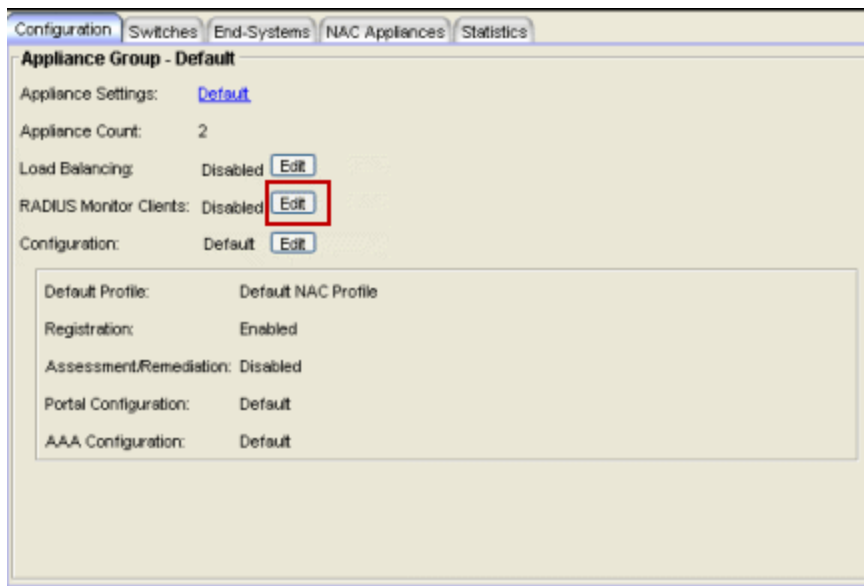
Configuration | Switches | End-Systems | NAC Appliances | Statistics

Appliance Group - Default

Appliance Settings: Default

Appliance Count: 2

Load Balancing: Disabled Edit

RADIUS Monitor Clients: Disabled Edit

Configuration: Default Edit

Default Profile: Default NAC Profile

Registration: Enabled

Assessment/Remediation: Disabled

Portal Configuration: Default

AAA Configuration: Default